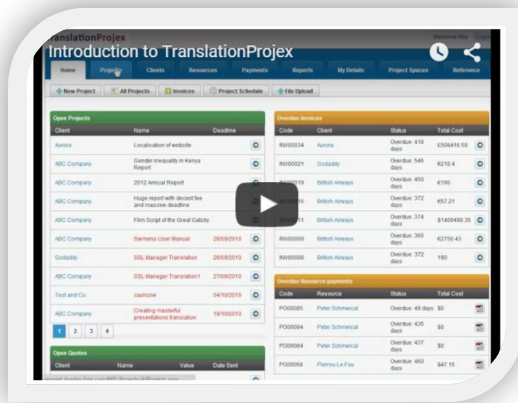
TranslationProjex

Welcome Ana

Introduction to TranslationProjex

Home | Projects | Clients | Resources | Payments | Reports | My Details | Project Spaces | Reference

+ New Project | All Projects | Invoices | Project Schedule | File Upload

Open Projects

| Client | Name | Deadline |
|---|---|---|
| Aurora | Localisation of website | |
| ABC Company | Gender inequality in Kenya Report | |
| ABC Company | 2012 Annual Report | |
| ABC Company | Huge report with decent fee and massive deadline | |
| ABC Company | Film Script of the Great Gatsby | |
| ABC Company | Siemens User Manual | 28/09/2010 |
| Godaddy | SSL Manager Translation | 26/09/2010 |
| ABC Company | SSL Manager Translation1 | 27/09/2010 |
| Test and Co. | cashcow | 04/10/2010 |
| ABC Company | Creating masterful presentations translation | 18/10/2010 |

1 2 3 4

Open Quotes

| Client | Name | Value | Date Sent |
|---|---|---|---|

Overdue Invoices

| Code | Client | Status | Total Cost |
|---|---|---|---|
| INV00034 | Aurora | Overdue: 418 days | £508416.59 |
| INV00021 | Godaddy | Overdue: 546 days | €218.4 |
| INV00019 | British Airways | Overdue: 450 days | €180 |
| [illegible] | British Airways | Overdue: 372 days | €57.21 |
| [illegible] | British Airways | Overdue: 374 days | $1409486.35 |
| INV00009 | British Airways | Overdue: 365 days | €2750.43 |
| INV00008 | British Airways | Overdue: 372 days | 180 |

Overdue Resource payments

| Code | Resource | Status | Total Cost |
|---|---|---|---|
| PO00085 | Peter Schmeical | Overdue: 48 days | $0 |
| PO00084 | Peter Schmeical | Overdue: 426 days | $0 |
| PO00084 | Peter Schmeical | Overdue: 437 days | $0 |
| PO00069 | Pierrou Le Fox | Overdue: 460 days | $47.16 |